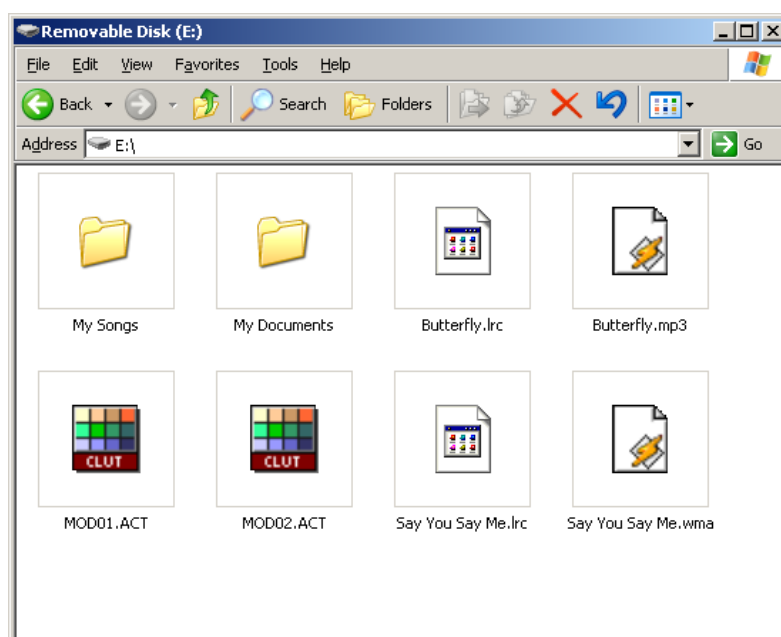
Removable Disk (E:)

File Edit View Favorites Tools Help

Back Search Folders

Address E:\ Go

My Songs

My Documents

Butterfly.lrc

Butterfly.mp3

CLUT

MOD01.ACT

CLUT

MOD02.ACT

Say You Say Me.lrc

Say You Say Me.wma